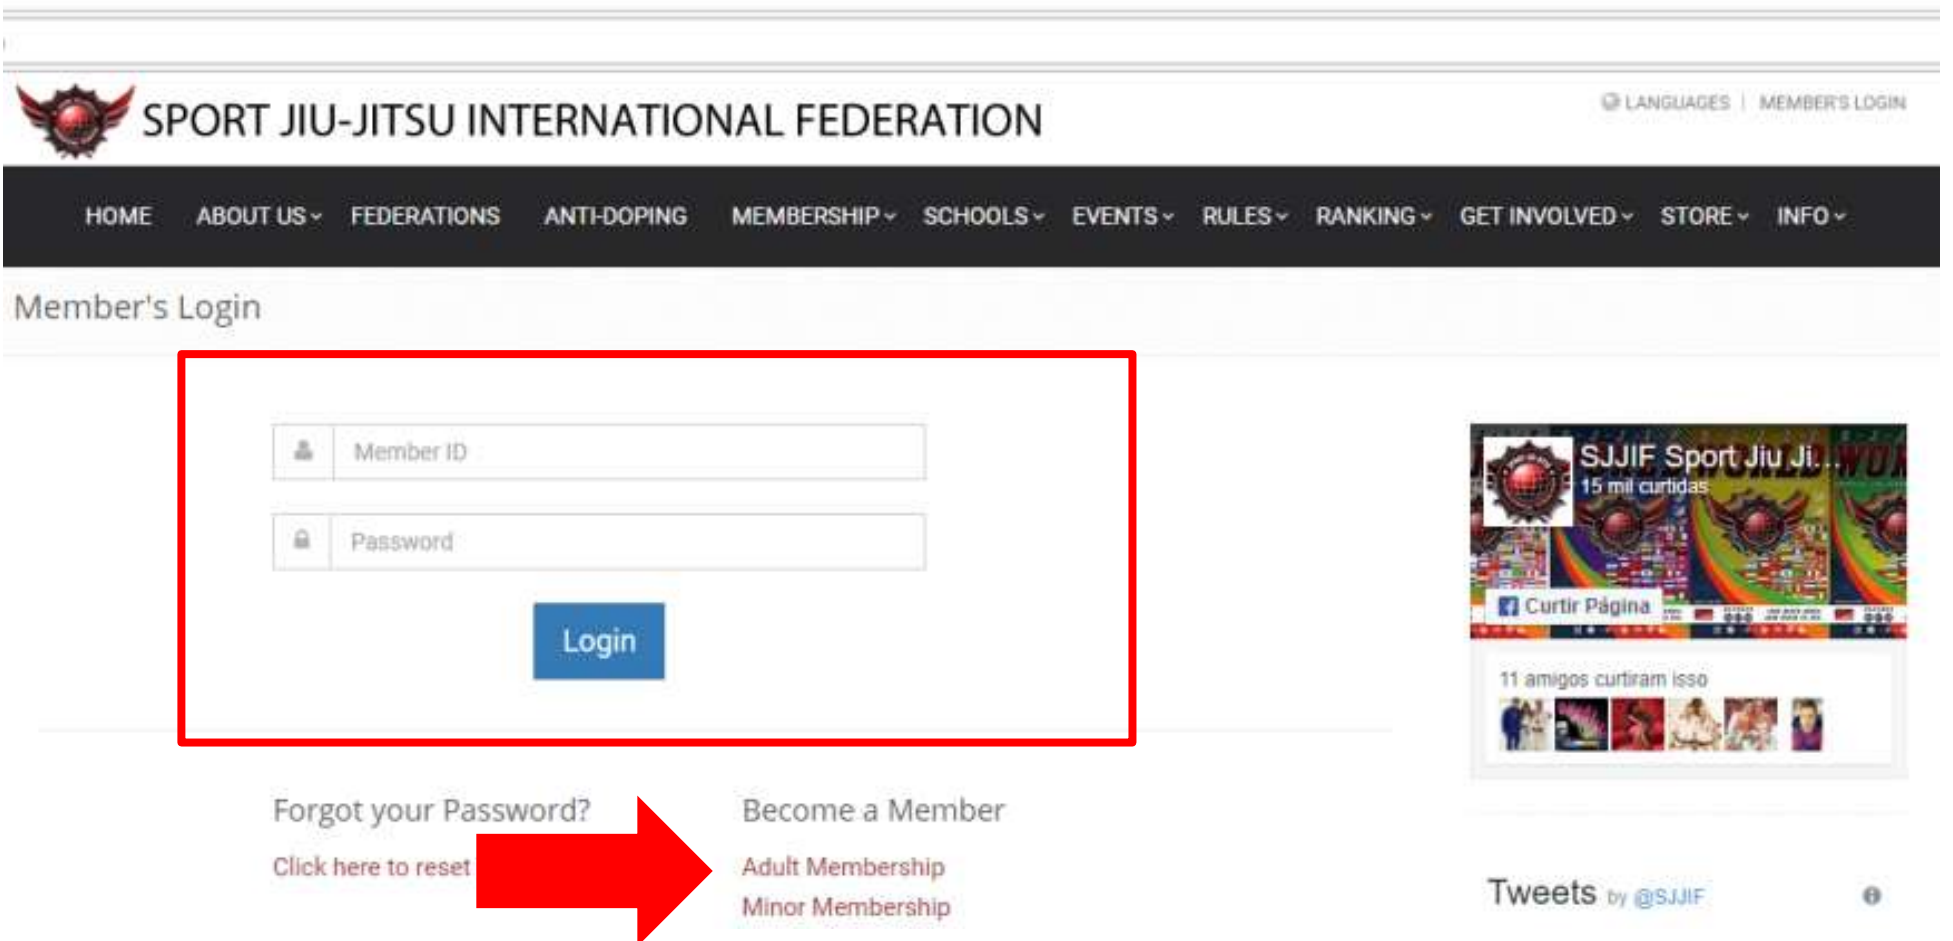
SPORT JIU-JITSU INTERNATIONAL FEDERATION

LANGUAGES | MEMBER'S LOGIN

HOME ABOUT US FEDERATIONS ANTI-DOPING MEMBERSHIP SCHOOLS EVENTS RULES RANKING GET INVOLVED STORE INFO

Member's Login

Member ID

Password

Login

SJJIF Sport Jiu Ji...
15 mil curtidas

Curtir Página

11 amigos curtiram isso

Forgot your Password?

Click here to reset

Become a Member

Adult Membership

Minor Membership

Tweets by @SJJIF